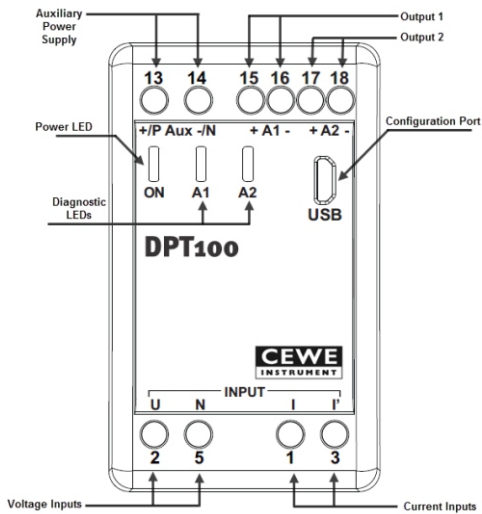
Auxiliary Power Supply

Output 1

Output 2

13 14 15 16 17 18

Power LED

+/P Aux -/N + A1 - + A2 -

Configuration Port

ON A1 A2

USB

Diagnostic LEDs

DPT100

CEWE INSTRUMENT

INPUT

U N I I'

2 5 1 3

Voltage Inputs

Current Inputs